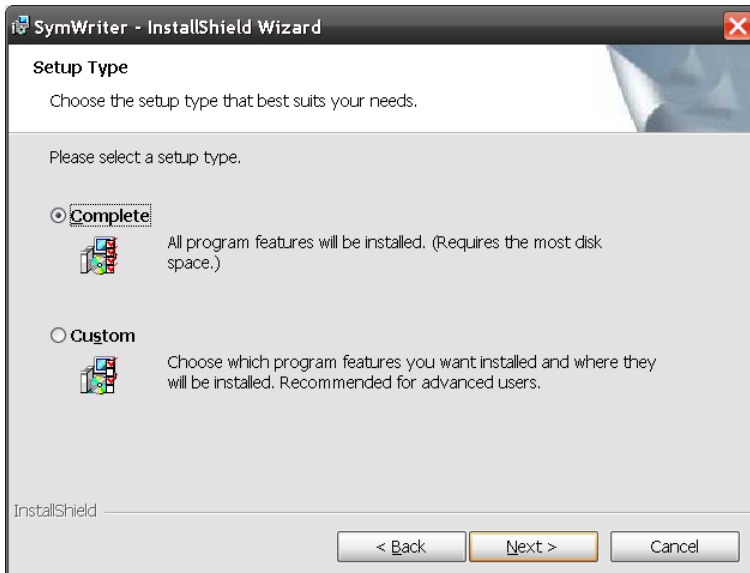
SymWriter - InstallShield Wizard

Setup Type

Choose the setup type that best suits your needs.

Please select a setup type.

Complete

All program features will be installed. (Requires the most disk space.)

Custom

Choose which program features you want installed and where they will be installed. Recommended for advanced users.

InstallShield

< Back

Next >

Cancel